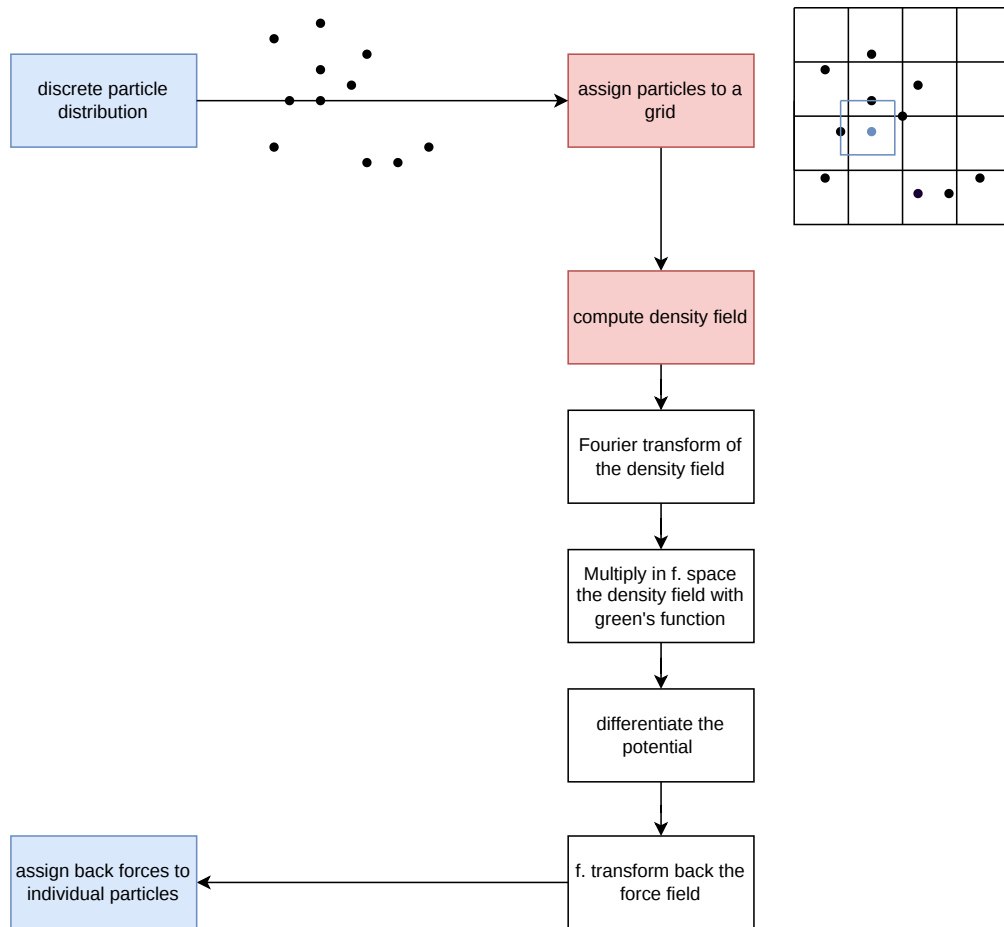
discrete particle distribution

assign particles to a grid

compute density field

Fourier transform of the density field

Multiply in f. space the density field with green's function

differentiate the potential

f. transform back the force field

assign back forces to individual particles